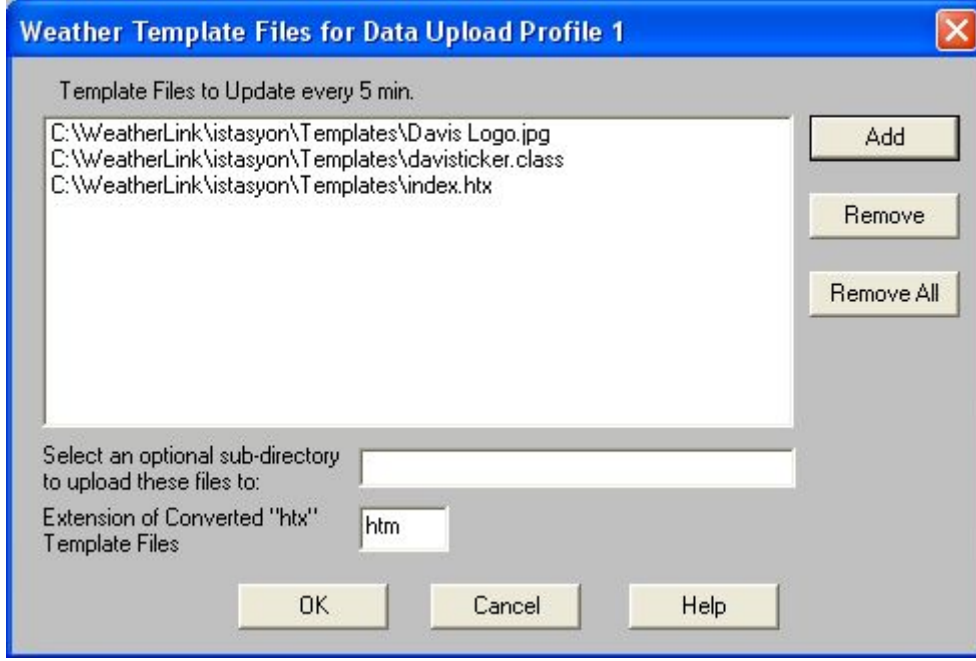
Weather Template Files for Data Upload Profile 1

Template Files to Update every 5 min.

C:\WeatherLink\istasyon\Templates\Davis Logo.jpg
C:\WeatherLink\istasyon\Templates\davisticker.class
C:\WeatherLink\istasyon\Templates\index.htx

Add

Remove

Remove All

Select an optional sub-directory to upload these files to:

Extension of Converted "htx" Template Files

htm

OK

Cancel

Help